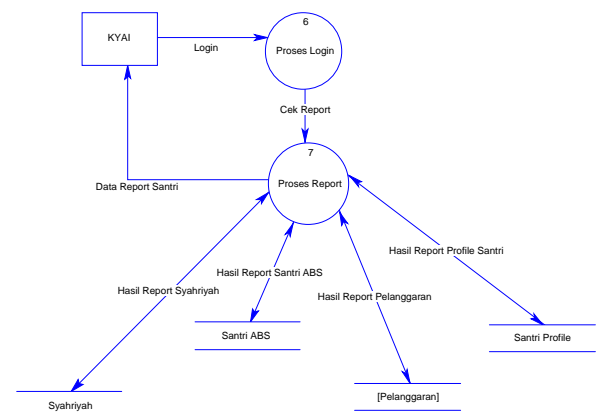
KYAI

Login

6

Proses Login

Cek Report

7

Proses Report

Data Report Santri

Hasil Report Profile Santri

Hasil Report Santri ABS

Hasil Report Syahriyah

Hasil Report Pelanggaran

Santri ABS

Santri Profile

Syahriyah

[Pelanggaran]